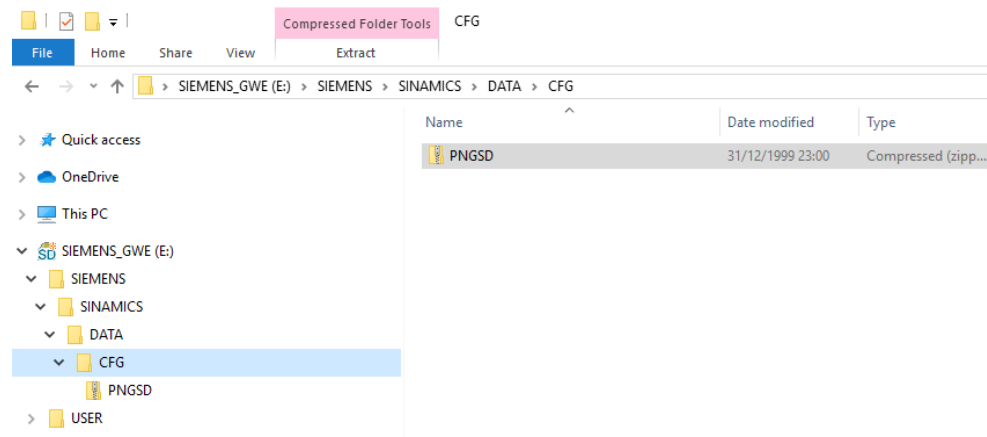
Compressed Folder Tools CFG

File Home Share View Extract

> SIEMENS_GWE (E:) > SIEMENS > SINAMICS > DATA > CFG

Quick access
OneDrive
This PC
SIEMENS_GWE (E:)
SIEMENS
SINAMICS
DATA
CFG
PNGSD
USER

| Name | Date modified | Type |
|---|---|---|
| PNGSD | 31/12/1999 23:00 | Compressed (zipp... |